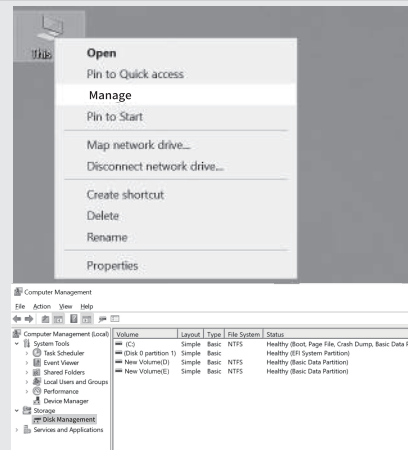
This

Open
Pin to Quick access
Manage
Pin to Start
Map network drive...
Disconnect network drive...
Create shortcut
Delete
Rename
Properties

Computer Management
File Action View Help

Computer Management (Local)
System Tools
Task Scheduler
Event Viewer
Shared Folders
Local Users and Groups
Performance
Device Manager
Storage
Disk Management
Services and Applications

| Volume | Layout | Type | File System | Status |
|---|---|---|---|---|
| (C:) | Simple | Basic | NTFS | Healthy (Boot, Page File, Crash Dump, Basic Data P |
| (Disk 0 partition 1) | Simple | Basic | | Healthy (EFI System Partition) |
| New Volume(D) | Simple | Basic | NTFS | Healthy (Basic Data Partition) |
| New Volume(E) | Simple | Basic | NTFS | Healthy (Basic Data Partition) |